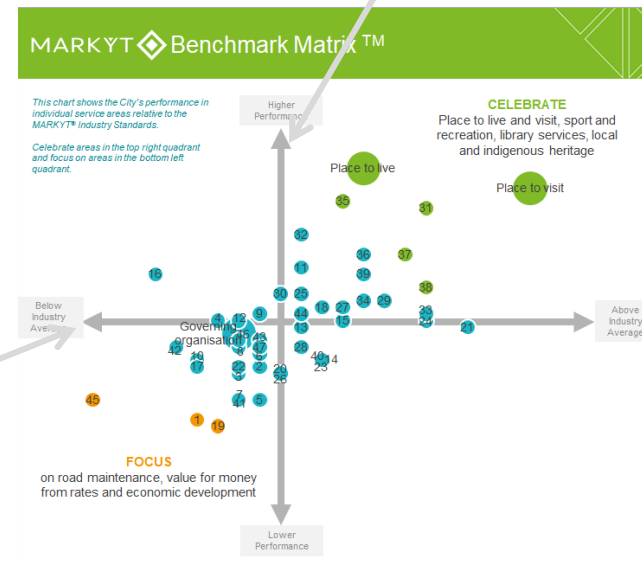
MARKYT Benchmark Matrix ™

This chart shows the City's performance in individual service areas relative to the MARKYT® Industry Standards.

Celebrate areas in the top right quadrant and focus on areas in the bottom left quadrant.

Higher Performance

CELEBRATE
Place to live and visit, sport and recreation, library services, local and indigenous heritage

Place to live

Place to visit

35
31
32
36
37
11
39
16
38
30
25
34
29
18
27
33
44
15
24
21
4
12
9
Governing organisation
13
43
46
42
10
6
47
3
17
22
2
28
40
14
23
20
26
8
7
41
5
45
1
19

Below Industry Average

Above Industry Average

FOCUS
on road maintenance, value for money from rates and economic development

Lower Performance